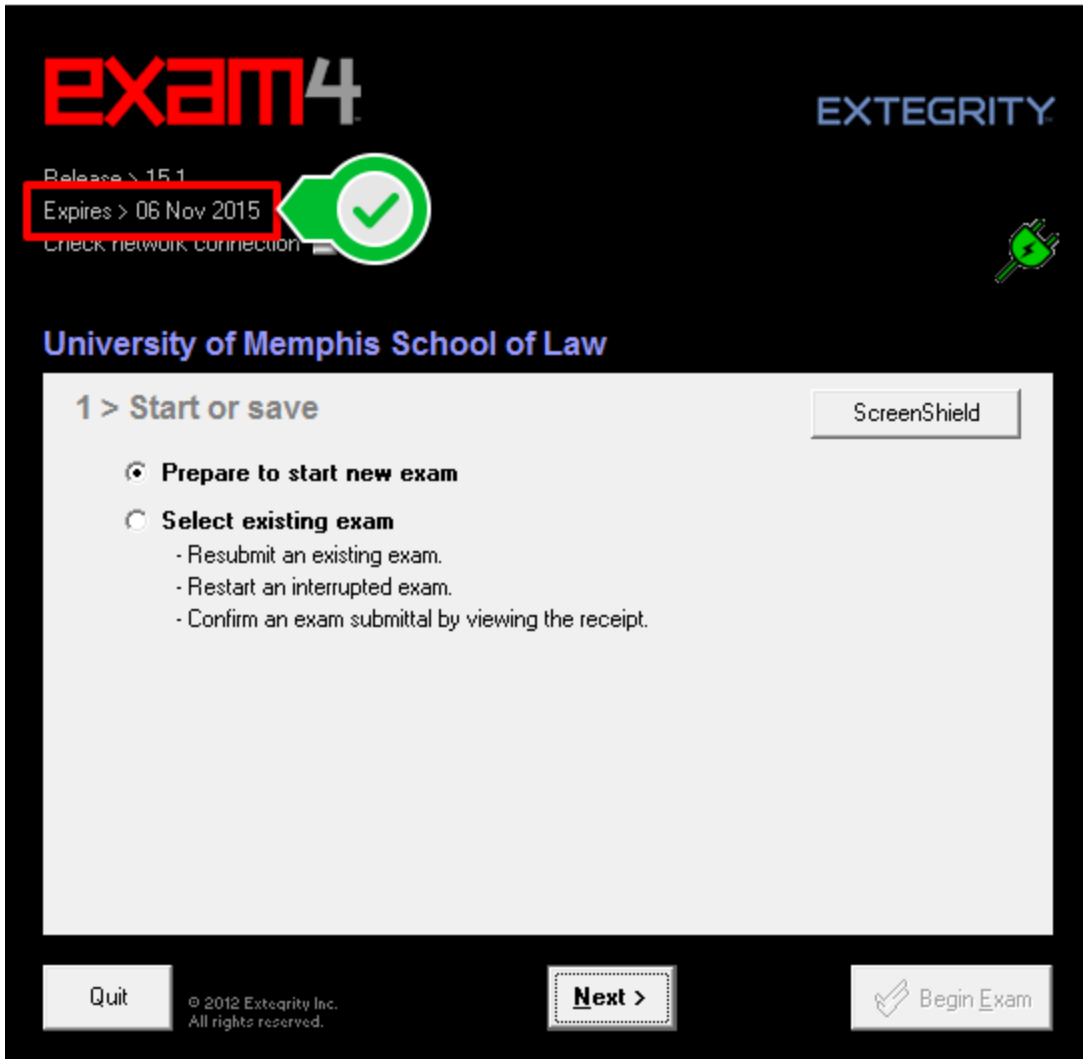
exam4

EXTEGRITY

Release > 15.1
Expires > 06 Nov 2015
Check network connection

University of Memphis School of Law

1 > Start or save

ScreenShield

Prepare to start new exam

Select existing exam
- Resubmit an existing exam.
- Restart an interrupted exam.
- Confirm an exam submittal by viewing the receipt.

Quit

© 2012 Extegrity Inc.
All rights reserved.

Next >

Begin Exam